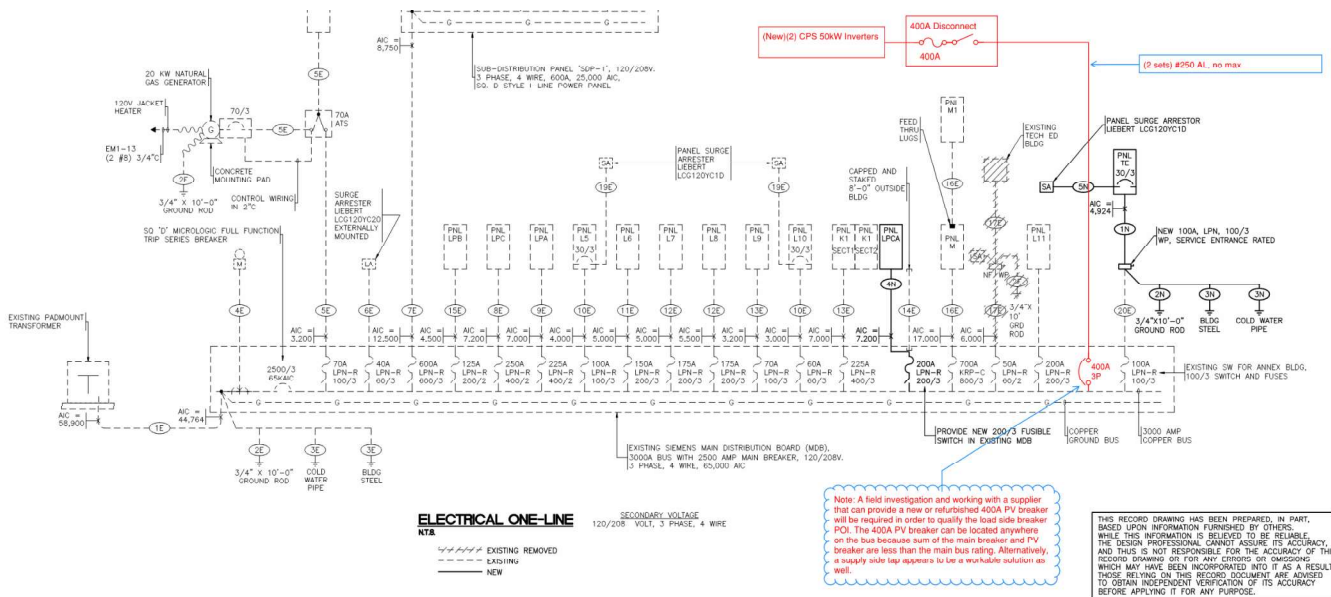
(New)(2) CPS 50kW Inverters

400A Disconnect

400A

(2 sets) #250 AL, no max

AIC = 8,750

SUB-DISTRIBUTION PANEL "SDP-1", 120/208V. 3 PHASE, 4 WIRE, 600A, 25,000 AIC, SQ. D STYLE 1 LINE POWER PANEL

20 KW NATURAL GAS GENERATOR

120V JACKET HEATER

EM1-13 (2 #8) 3/4"C

2F

3/4" X 10'-0" GROUND ROD

CONCRETE MOUNTING PAD

CONTROL WIRING IN 2"C

70/3

5E

70A ATS

PANEL SURGE ARRESTER LIEBERT LCG120YC1D

SA

19E

SA

19E

SURGE ARRESTER LIEBERT LCG120YC20 EXTERNALLY MOUNTED

LA

SQ 'D' MICROLOGIC FULL FUNCTION TRIP SERIES BREAKER

M

CAPPED AND STAKED 8'-0" OUTSIDE BLDG

FEED THRU LUGS

PNL M1

16E

EXISTING TECH ED BLDG

PANEL SURGE ARRESTOR LIEBERT LCG120YC1D

SA

5N

PNL TC 30/3

AIC = 4,924

1N

NEW 100A, LPN, 100/3 WP, SERVICE ENTRANCE RATED

2N

3N

3N

3/4"X10'-0" GROUND ROD

BLDG STEEL

COLD WATER PIPE

PNL LPB

PNL LPC

PNL LPA

PNL L5 30/3

PNL L6

PNL L7

PNL L8

PNL L9

PNL L10 30/3

PNL K1 SECT1

PNL K1 SECT2

PNL LPCA

4N

PNL M

PNL L11

NF

WB

3/4"X 10' GRD ROD

EXISTING PADMOUNT TRANSFORMER

4E

5E

6E

7E

15E

8E

9E

10E

11E

12E

12E

13E

10E

13E

14E

16E

17E

20E

AIC = 3,200

AIC = 12,500

AIC = 4,500

AIC = 7,200

AIC = 7,000

AIC = 4,000

AIC = 5,000

AIC = 5,500

AIC = 3,200

AIC = 3,000

AIC = 7,000

AIC = 7,200

AIC = 17,000

AIC = 6,000

2500/3 65KAIC

70A LPN-R 100/3

40A LPN-R 60/3

600A LPN-R 600/3

125A LPN-R 200/2

250A LPN-R 400/2

225A LPN-R 400/2

100A LPN-R 100/3

150A LPN-R 200/3

175A LPN-R 200/3

175A LPN-R 200/3

70A LPN-R 100/3

60A LPN-R 60/3

225A LPN-R 400/3

200A LPN-R 200/3

700A KRP-C 800/3

50A LPN-R 60/2

200A LPN-R 200/3

400A 3P

100A LPN-R 100/3

EXISTING SW FOR ANNEX BLDG, 100/3 SWITCH AND FUSES

AIC = 58,900

AIC = 44,764

1E

2E

3E

3E

3/4" X 10'-0" GROUND ROD

COLD WATER PIPE

BLDG STEEL

PROVIDE NEW 200/3 FUSIBLE SWITCH IN EXISTING MDB

COPPER GROUND BUS

3000 AMP COPPER BUS

EXISTING SIEMENS MAIN DISTRIBUTION BOARD (MDB), 3000A BUS WITH 2500 AMP MAIN BREAKER, 120/208V. 3 PHASE, 4 WIRE, 65,000 AIC

Note: A field investigation and working with a supplier that can provide a new or refurbished 400A PV breaker will be required in order to qualify the load side breaker POI. The 400A PV breaker can be located anywhere on the bus because sum of the main breaker and PV breaker are less than the main bus rating. Alternatively, a supply side tap appears to be a workable solution as well.

ELECTRICAL ONE-LINE
N.T.S.

SECONDARY VOLTAGE
120/208 VOLT, 3 PHASE, 4 WIRE

EXISTING REMOVED
EXISTING
NEW

THIS RECORD DRAWING HAS BEEN PREPARED, IN PART, BASED UPON INFORMATION FURNISHED BY OTHERS. WHILE THIS INFORMATION IS BELIEVED TO BE RELIABLE, THE DESIGN PROFESSIONAL CANNOT ASSURE ITS ACCURACY, AND THUS IS NOT RESPONSIBLE FOR THE ACCURACY OF TH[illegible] RECORD DRAWING OR FOR ANY ERRORS OR OMISSIONS WHICH MAY HAVE BEEN INCORPORATED INTO IT AS A RESULT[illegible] THOSE RELYING ON THIS RECORD DOCUMENT ARE ADVISED TO OBTAIN INDEPENDENT VERIFICATION OF ITS ACCURACY BEFORE APPLYING IT FOR ANY PURPOSE.